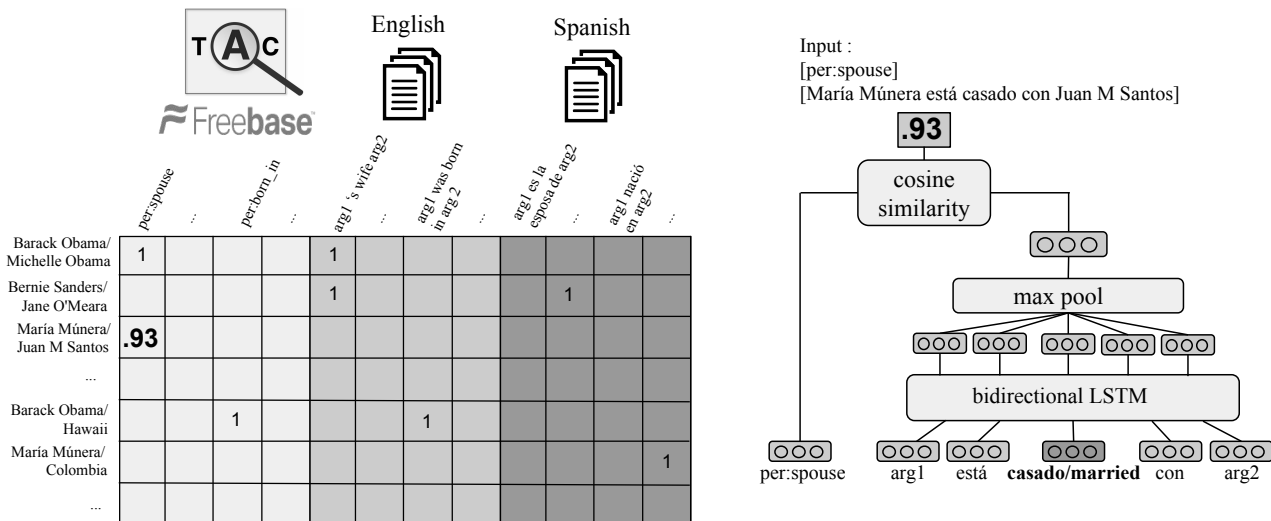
TAC

Freebase

English

Spanish

per:spouse

...

per:born_in

...

arg1 's wife arg2

...

arg1 was born in arg 2

...

arg1 es la esposa de arg2

...

arg1 nació en arg2

...

| | | | | | | | | | | | |
|---|---|---|---|---|---|---|---|---|---|---|---|
| Barack Obama/ Michelle Obama | 1 | | | | 1 | | | | | | |
| Bernie Sanders/ Jane O'Meara | | | | | 1 | | | | | 1 | |
| María Múnera/ Juan M Santos | **.93** | | | | | | | | | | |
| ... | | | | | | | | | | | |
| Barack Obama/ Hawaii | | | 1 | | | | 1 | | | | |
| María Múnera/ Colombia | | | | | | | | | | | 1 |
| ... | | | | | | | | | | | |

Input :
[per:spouse]
[María Múnera está casado con Juan M Santos]

**.93**

cosine similarity

max pool

bidirectional LSTM

per:spouse arg1 está **casado/married** con arg2